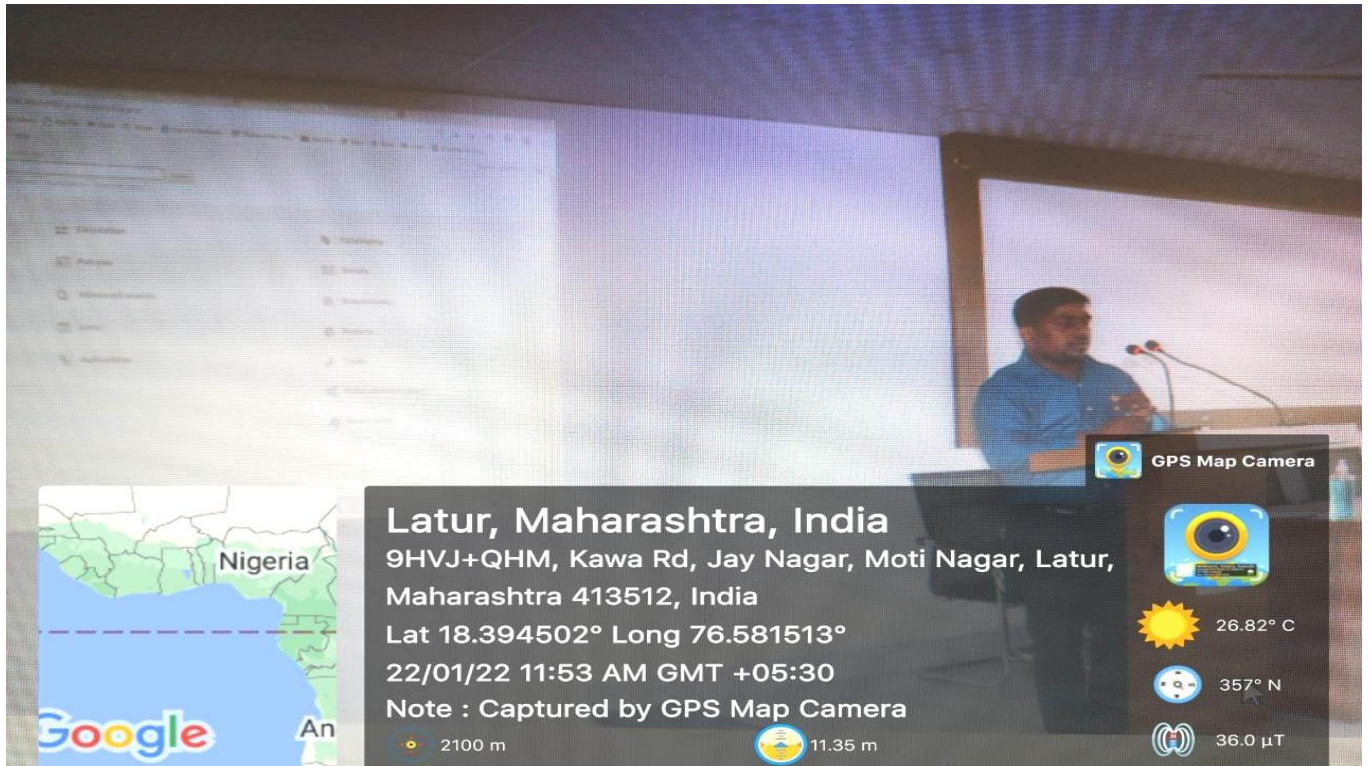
GPS Map Camera

Nigeria

Google

An

Latur, Maharashtra, India
9HVJ+QHM, Kawa Rd, Jay Nagar, Moti Nagar, Latur, Maharashtra 413512, India
Lat 18.394502° Long 76.581513°
22/01/22 11:53 AM GMT +05:30
Note : Captured by GPS Map Camera

2100 m

11.35 m

26.82° C

357° N

36.0 µT